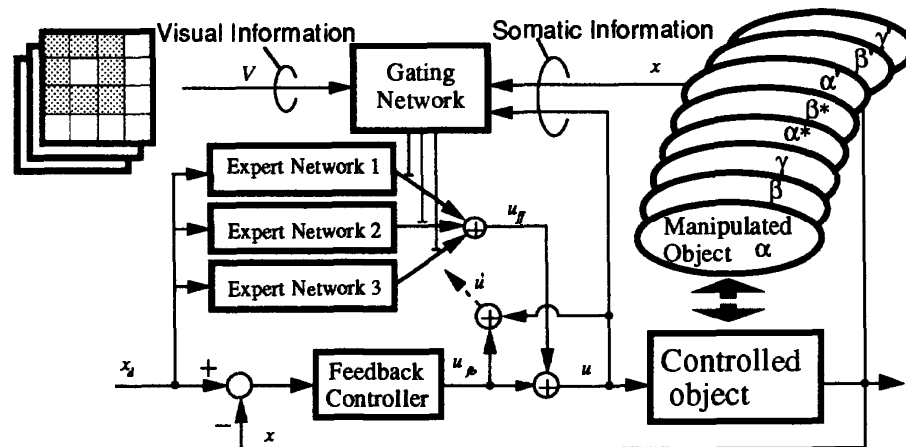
Visual Information

Somatic Information

$V$

Gating Network

$x$

$\gamma'$

$\beta'$

$\alpha'$

$\beta^*$

$\alpha^*$

$\gamma$

$\beta$

Manipulated Object $\alpha$

Expert Network 1

Expert Network 2

Expert Network 3

$u_{ff}$

$u^i$

$x_d$

+

−

$x$

Feedback Controller

$u_{fb}$

$u$

Controlled object